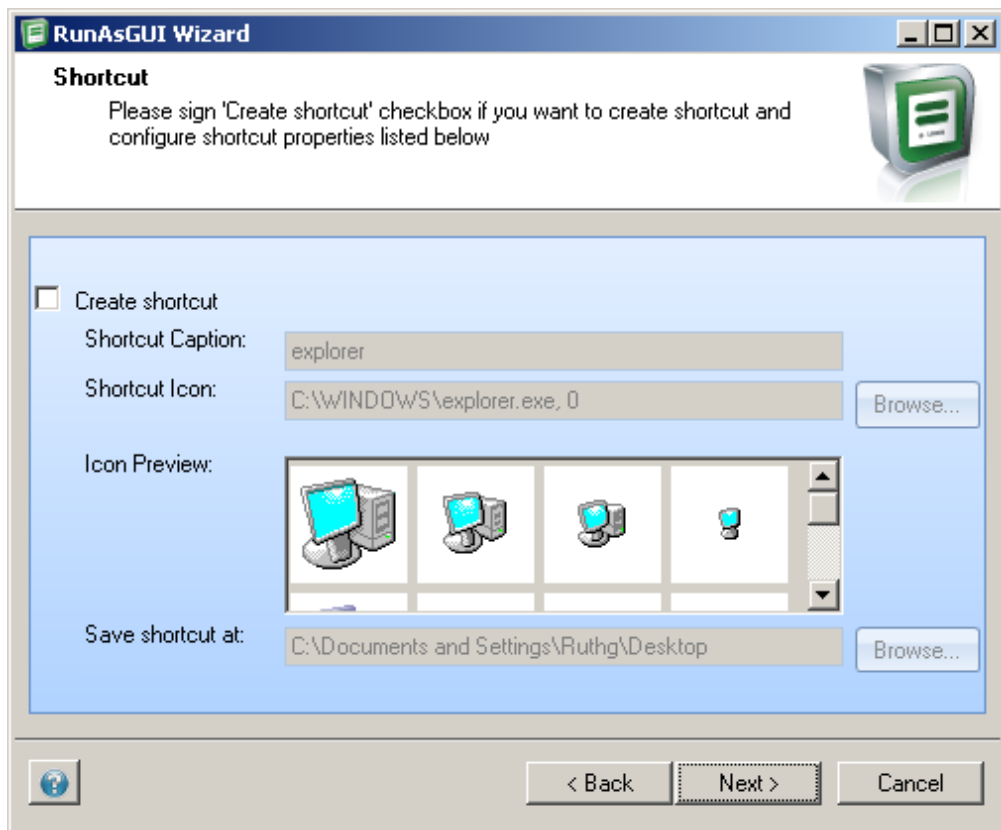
RunAsGUI Wizard

Shortcut

Please sign 'Create shortcut' checkbox if you want to create shortcut and configure shortcut properties listed below

Create shortcut

Shortcut Caption: explorer

Shortcut Icon: C:\WINDOWS\explorer.exe, 0 Browse...

Icon Preview:

Save shortcut at: C:\Documents and Settings\Ruthg\Desktop Browse...

< Back Next > Cancel